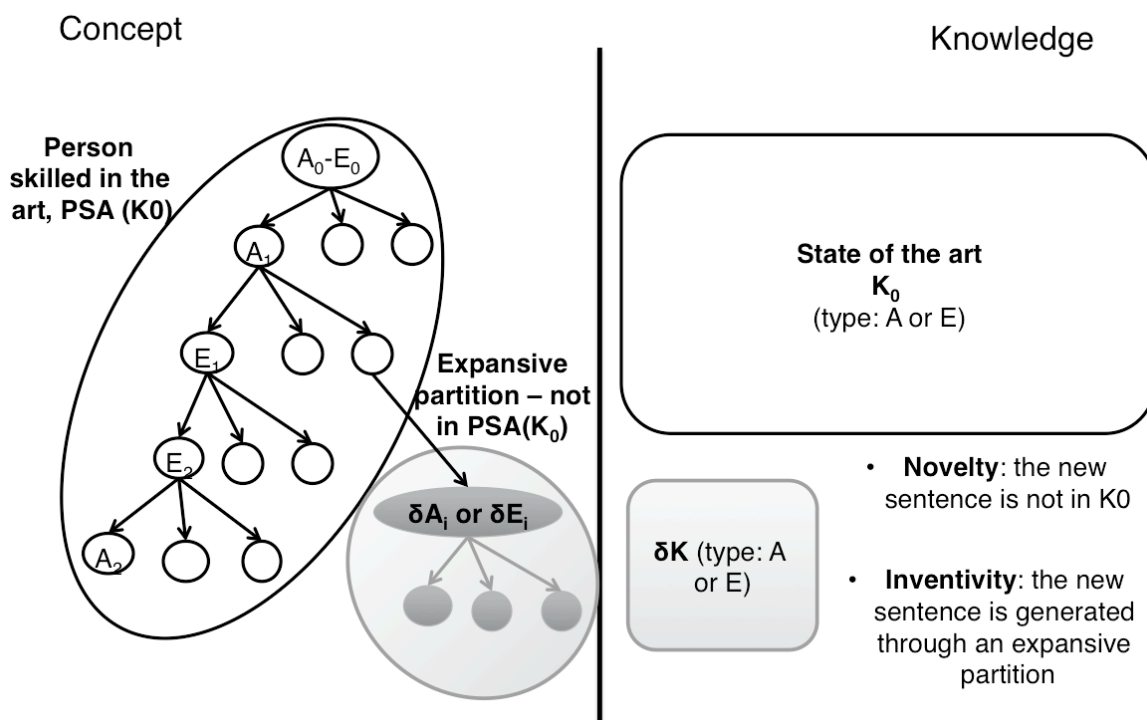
Concept

Knowledge

Person skilled in the art, PSA (K0)

$A_0$-$E_0$

$A_1$

$E_1$

$E_2$

$A_2$

Expansive partition – not in PSA($K_0$)

δ$A_i$ or δ$E_i$

State of the art
$K_0$
(type: A or E)

δK (type: A or E)

• **Novelty**: the new sentence is not in K0

• **Inventivity**: the new sentence is generated through an expansive partition